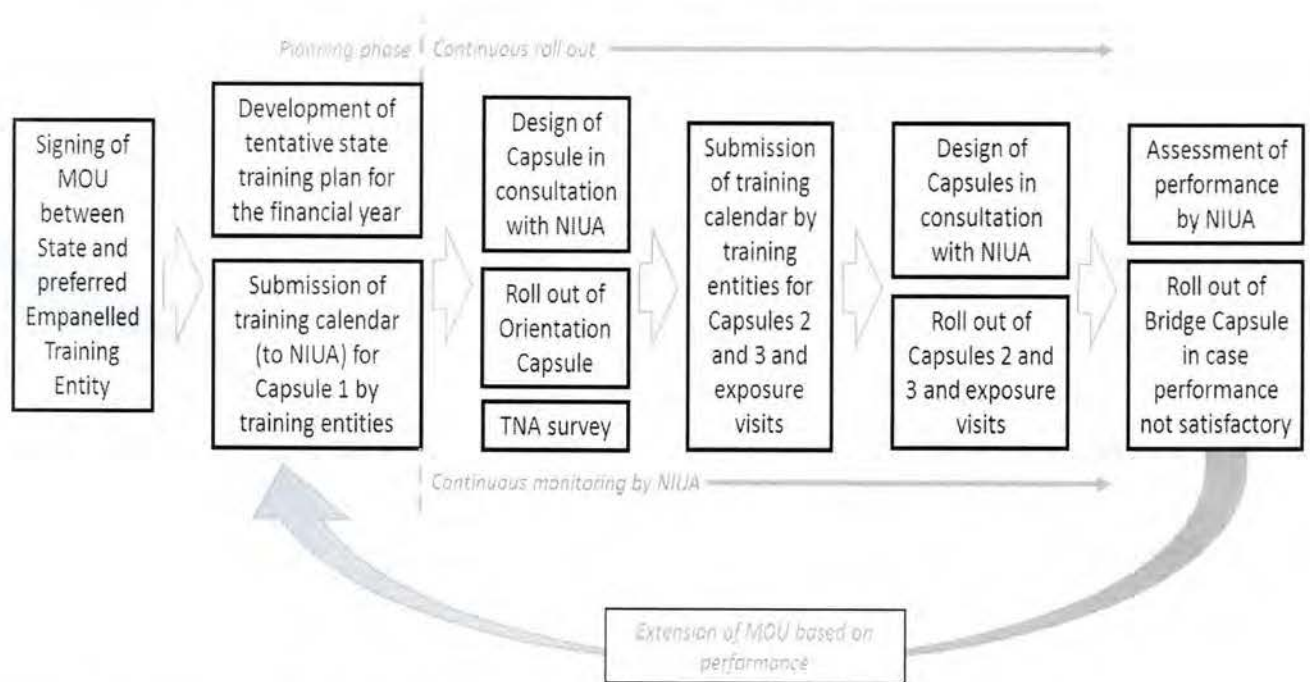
Planning phase | Continuous roll out

Signing of MOU between State and preferred Empanelled Training Entity

Development of tentative state training plan for the financial year

Submission of training calendar (to NIUA) for Capsule 1 by training entities

Design of Capsule in consultation with NIUA

Roll out of Orientation Capsule

TNA survey

Submission of training calendar by training entities for Capsules 2 and 3 and exposure visits

Design of Capsules in consultation with NIUA

Roll out of Capsules 2 and 3 and exposure visits

Assessment of performance by NIUA

Roll out of Bridge Capsule in case performance not satisfactory

Continuous monitoring by NIUA

Extension of MOU based on performance